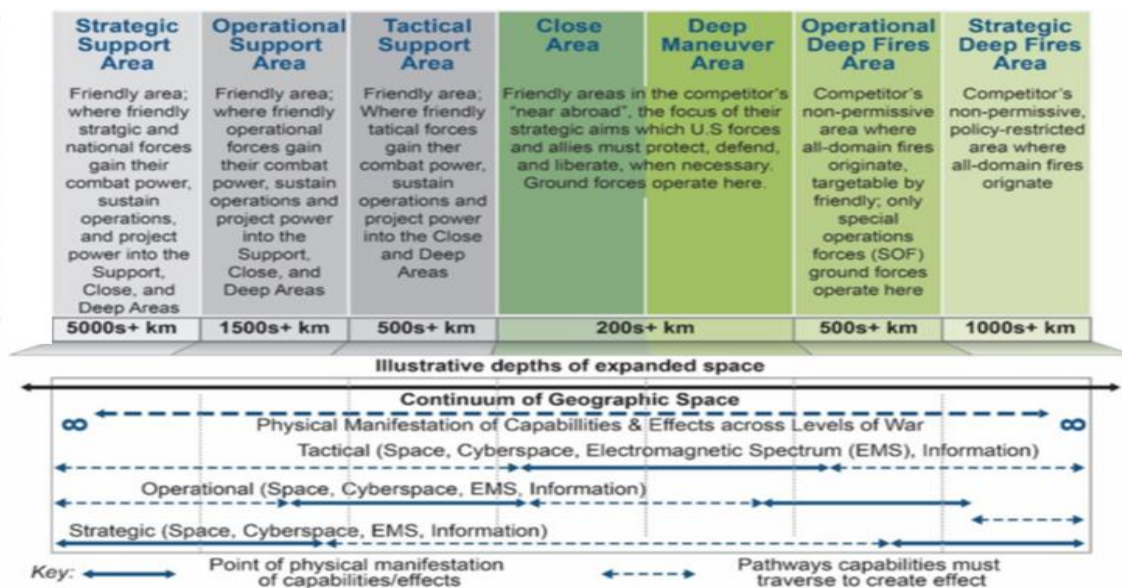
| Strategic Support Area | Operational Support Area | Tactical Support Area | Close Area | Deep Maneuver Area | Operational Deep Fires Area | Strategic Deep Fires Area |
|---|---|---|---|---|---|---|
| Friendly area; where friendly stratgic and national forces gain their combat power, sustain operations, and project power into the Support, Close, and Deep Areas | Friendly area; where friendly operational forces gain their combat power, sustain operations and project power into the Support, Close, and Deep Areas | Friendly area; Where friendly tatical forces gain their combat power, sustain operations and project power into the Close and Deep Areas | Friendly areas in the competitor's "near abroad", the focus of their strategic aims which U.S forces and allies must protect, defend, and liberate, when necessary. Ground forces operate here. | | Competitor's non-permissive area where all-domain fires originate, targetable by friendly; only special operations forces (SOF) ground forces operate here | Competitor's non-permissive, policy-restricted area where all-domain fires orignate |
| 5000s+ km | 1500s+ km | 500s+ km | 200s+ km | | 500s+ km | 1000s+ km |

Illustrative depths of expanded space

Continuum of Geographic Space

∞ Physical Manifestation of Capabilities & Effects across Levels of War ∞

Tactical (Space, Cyberspace, Electromagnetic Spectrum (EMS), Information)

Operational (Space, Cyberspace, EMS, Information)

Strategic (Space, Cyberspace, EMS, Information)

Key: Point of physical manifestation of capabilities/effects Pathways capabilities must traverse to create effect